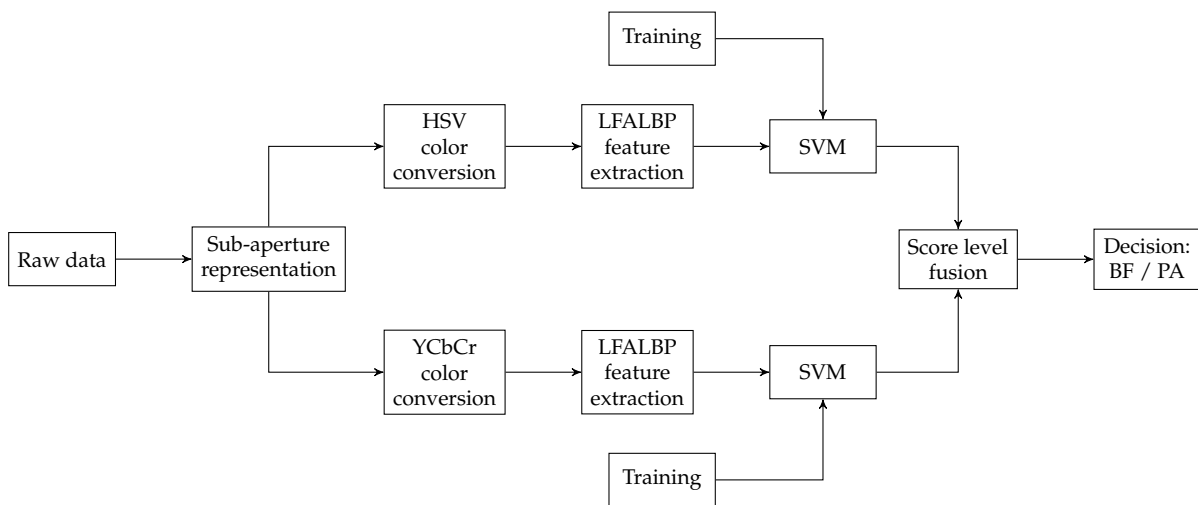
Training

HSV color conversion

LFALBP feature extraction

SVM

Raw data

Sub-aperture representation

Score level fusion

Decision: BF / PA

YCbCr color conversion

LFALBP feature extraction

SVM

Training